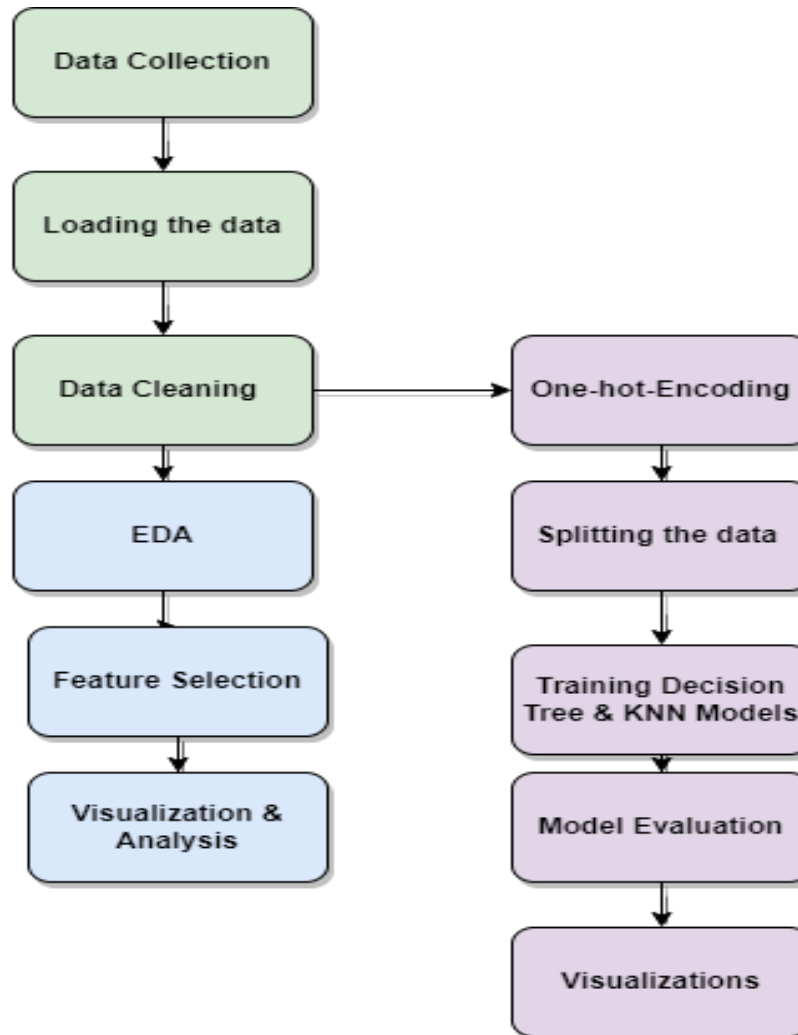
Data Collection

Loading the data

Data Cleaning

EDA

Feature Selection

Visualization & Analysis

One-hot-Encoding

Splitting the data

Training Decision Tree & KNN Models

Model Evaluation

Visualizations